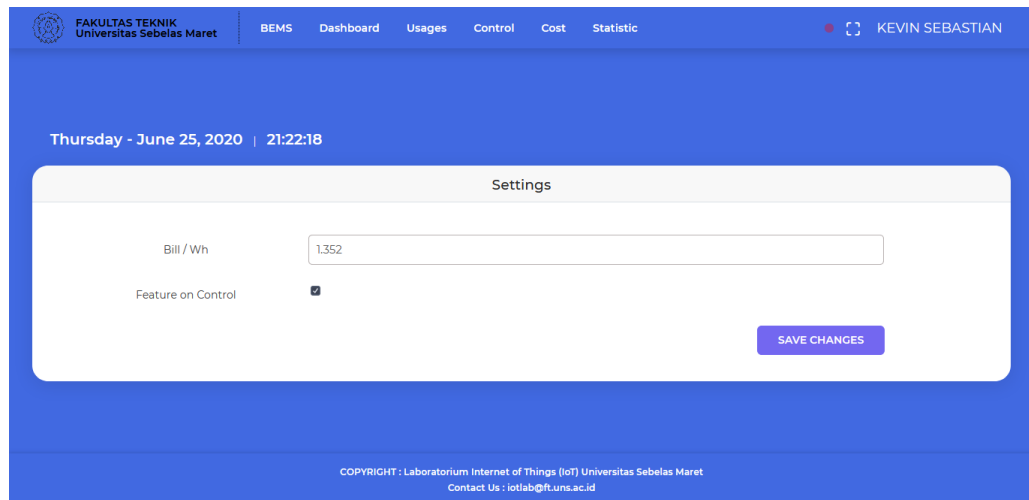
FAKULTAS TEKNIK
Universitas Sebelas Maret

BEMS Dashboard Usages Control Cost Statistic

KEVIN SEBASTIAN

Thursday - June 25, 2020 | 21:22:18

Settings

Bill / Wh 1.352

Feature on Control

SAVE CHANGES

COPYRIGHT : Laboratorium Internet of Things (IoT) Universitas Sebelas Maret
Contact Us : iotlab@ft.uns.ac.id